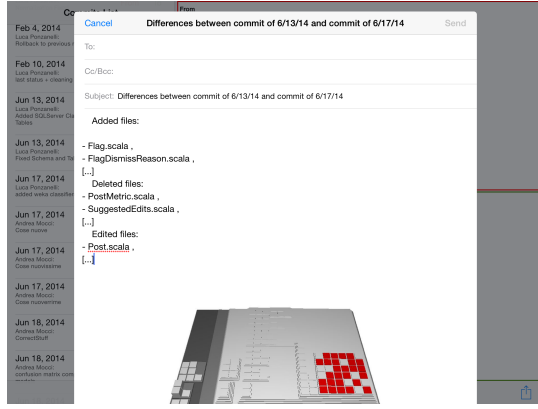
Commit List
Feb 4, 2014
Luca Ponzanelli:
Rollback to previous

Feb 10, 2014
Luca Ponzanelli:
last status + cleaning

Jun 13, 2014
Luca Ponzanelli:
Added SQLServer Cla
Tables

Jun 13, 2014
Luca Ponzanelli:
Fixed Schema and Te

Jun 17, 2014
Luca Ponzanelli:
added weka classifier

Jun 17, 2014
Andrea Mocci:
Cose nuove

Jun 17, 2014
Andrea Mocci:
Cose nuovissime

Jun 17, 2014
Andrea Mocci:
Cose nuovorrime

Jun 18, 2014
Andrea Mocci:
CorrectStuff

Jun 18, 2014
Andrea Mocci:
confusion matrix com

From

Cancel
Differences between commit of 6/13/14 and commit of 6/17/14
Send

To:

Cc/Bcc:

Subject: Differences between commit of 6/13/14 and commit of 6/17/14

Added files:

- Flag.scala ,
- FlagDismissReason.scala ,
[...]
Deleted files:
- PostMetric.scala ,
- SuggestedEdits.scala ,
[...]
Edited files:
- Post.scala ,
[...]